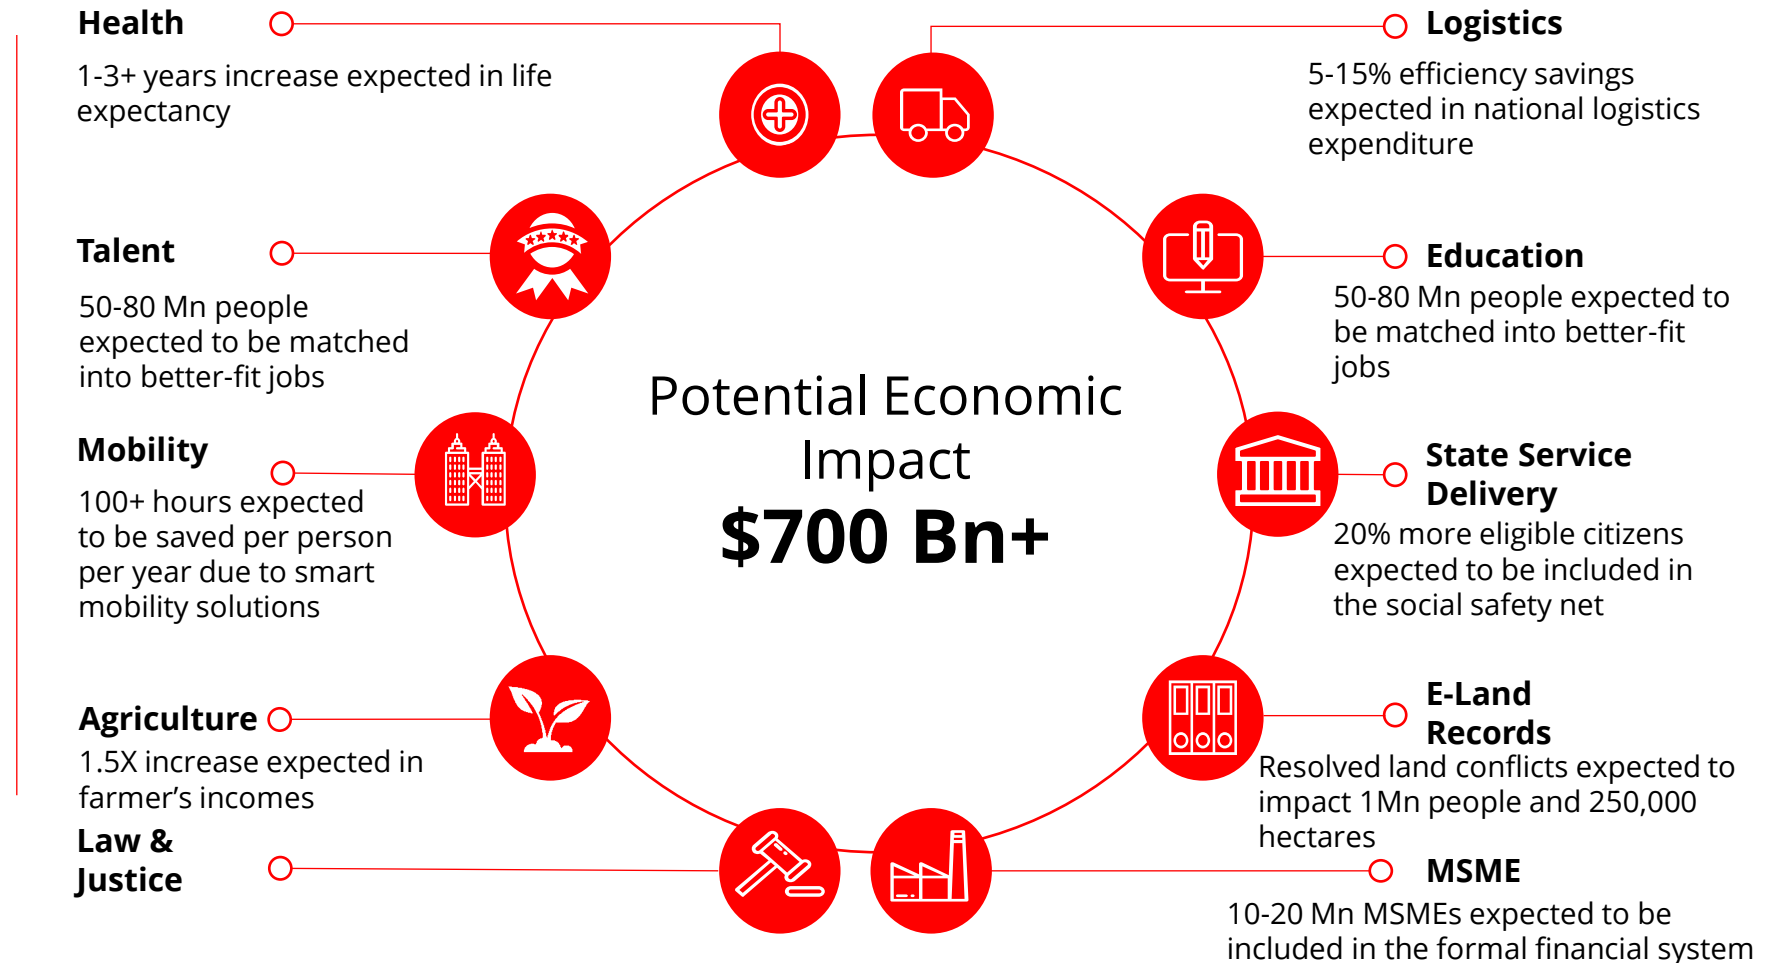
Health
1-3+ years increase expected in life expectancy

Talent
50-80 Mn people expected to be matched into better-fit jobs

Mobility
100+ hours expected to be saved per person per year due to smart mobility solutions

Agriculture
1.5X increase expected in farmer's incomes

Law & Justice

Logistics
5-15% efficiency savings expected in national logistics expenditure

Education
50-80 Mn people expected to be matched into better-fit jobs

State Service Delivery
20% more eligible citizens expected to be included in the social safety net

E-Land Records
Resolved land conflicts expected to impact 1Mn people and 250,000 hectares

MSME
10-20 Mn MSMEs expected to be included in the formal financial system

Potential Economic Impact
$700 Bn+